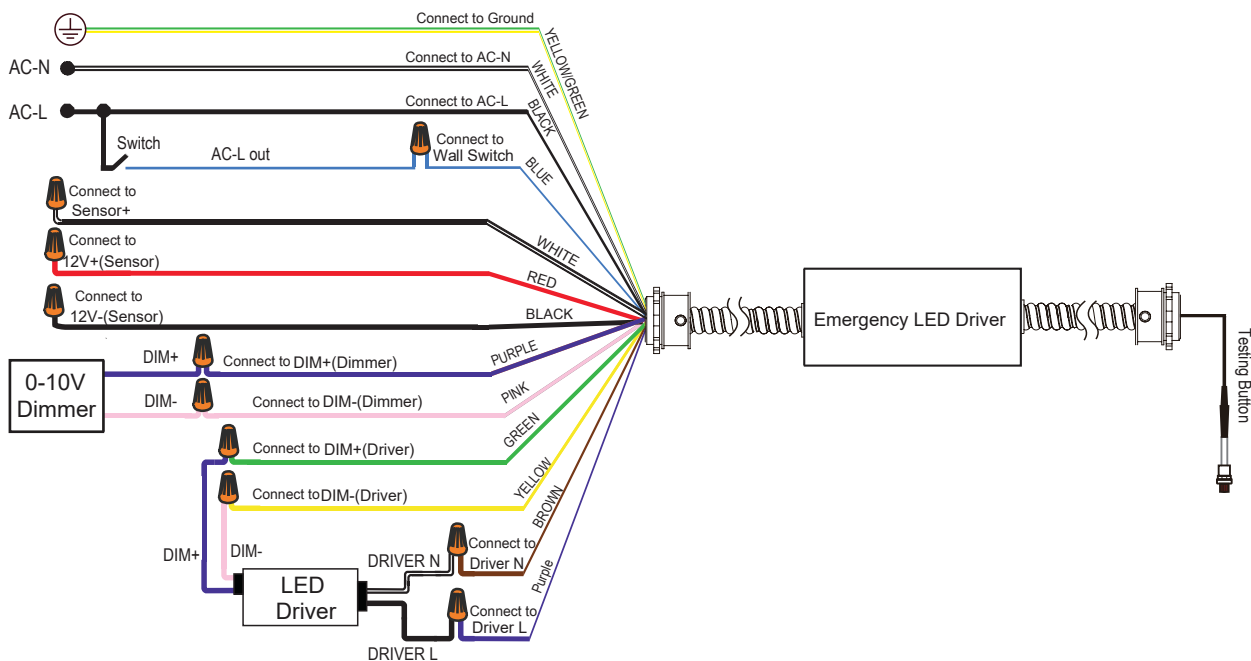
Connect to Ground
YELLOW/GREEN
AC-N
Connect to AC-N
WHITE
AC-L
Connect to AC-L
BLACK
Switch
AC-L out
Connect to Wall Switch
BLUE
Connect to Sensor+
WHITE
Connect to 12V+(Sensor)
RED
Connect to 12V-(Sensor)
BLACK
0-10V Dimmer
DIM+
Connect to DIM+(Dimmer)
PURPLE
DIM-
Connect to DIM-(Dimmer)
PINK
GREEN
Connect to DIM+(Driver)
YELLOW
Connect to DIM-(Driver)
BROWN
DIM+
DIM-
DRIVER N
Connect to Driver N
Purple
LED Driver
Connect to Driver L
DRIVER L
Emergency LED Driver
Testing Button